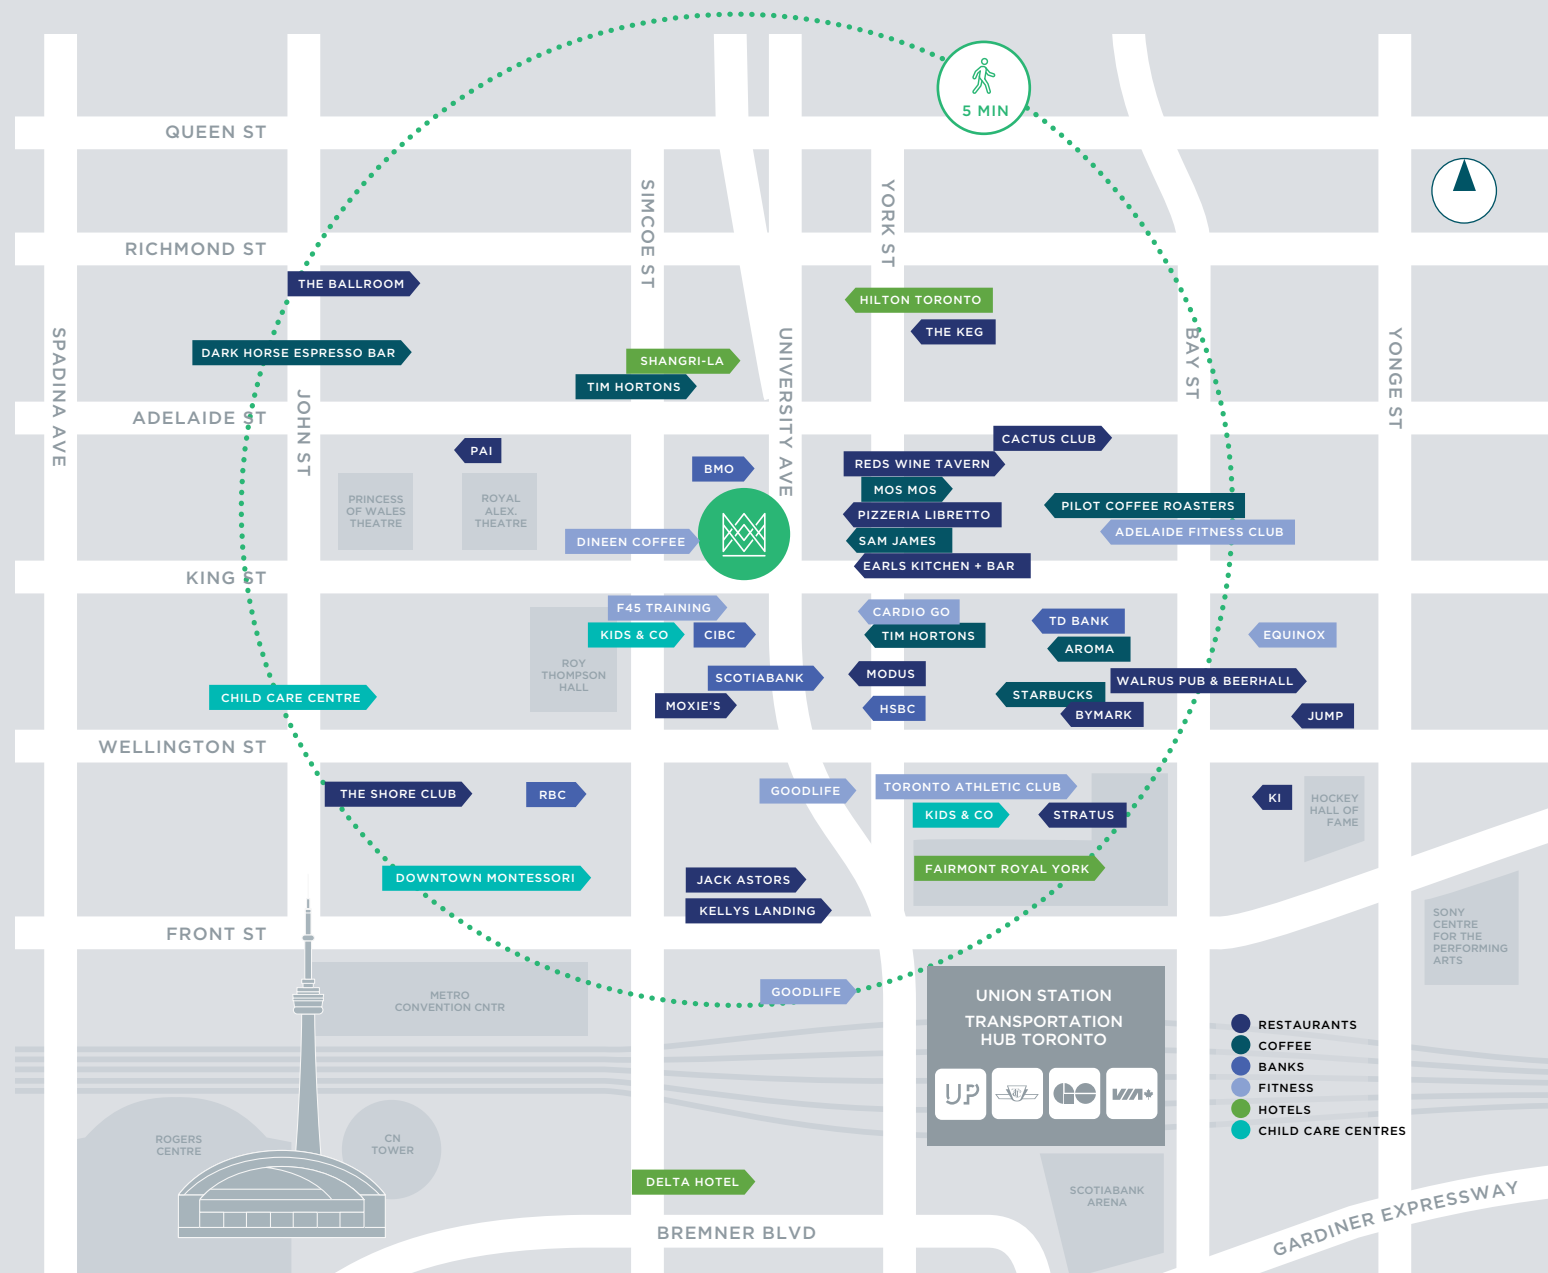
5 MIN

QUEEN ST
RICHMOND ST
ADELAIDE ST
KING ST
WELLINGTON ST
FRONT ST
BREMNER BLVD
GARDINER EXPRESSWAY
SPADINA AVE
JOHN ST
SIMCOE ST
UNIVERSITY AVE
YORK ST
BAY ST
YONGE ST

THE BALLROOM
DARK HORSE ESPRESSO BAR
HILTON TORONTO
THE KEG
SHANGRI-LA
TIM HORTONS
PAI
BMO
CACTUS CLUB
REDS WINE TAVERN
MOS MOS
PIZZERIA LIBRETTO
SAM JAMES
EARLS KITCHEN + BAR
PILOT COFFEE ROASTERS
ADELAIDE FITNESS CLUB
PRINCESS OF WALES THEATRE
ROYAL ALEX. THEATRE
DINEEN COFFEE
F45 TRAINING
KIDS & CO
CIBC
CARDIO GO
TIM HORTONS
TD BANK
AROMA
EQUINOX
ROY THOMPSON HALL
SCOTIABANK
MODUS
MOXIE'S
HSBC
STARBUCKS
WALRUS PUB & BEERHALL
BYMARK
JUMP
CHILD CARE CENTRE
THE SHORE CLUB
RBC
GOODLIFE
TORONTO ATHLETIC CLUB
KIDS & CO
STRATUS
KI
HOCKEY HALL OF FAME
DOWNTOWN MONTESSORI
JACK ASTORS
KELLYS LANDING
FAIRMONT ROYAL YORK
SONY CENTRE FOR THE PERFORMING ARTS
METRO CONVENTION CNTR
GOODLIFE
UNION STATION
TRANSPORTATION HUB TORONTO
UP
GO
VIA
ROGERS CENTRE
CN TOWER
DELTA HOTEL
SCOTIABANK ARENA

RESTAURANTS
COFFEE
BANKS
FITNESS
HOTELS
CHILD CARE CENTRES